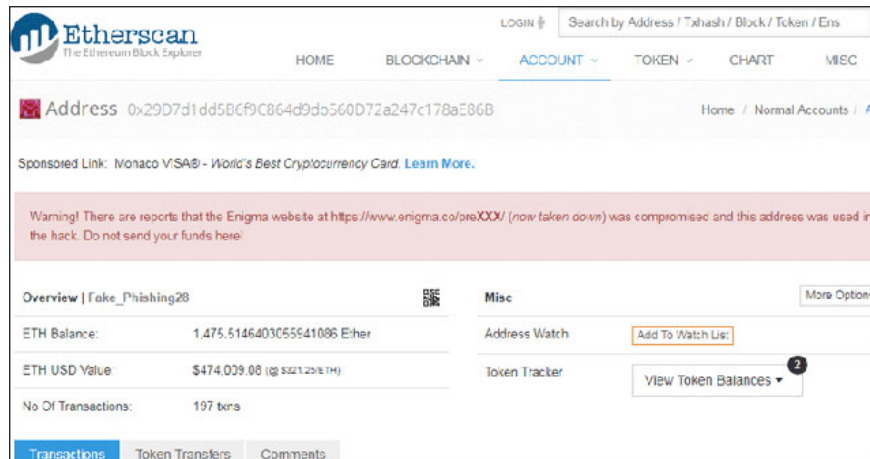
Etherscan
The Ethereum Block Explorer

LOGIN

Search by Address / Txhash / Block / Token / Ens

HOME BLOCKCHAIN ACCOUNT TOKEN CHART MISC

Address 0x29D7d1dd5B6f9C864d9db560D72a247c178aE86B

Home / Normal Accounts / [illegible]

Sponsored Link: Monaco VISA® - World's Best Cryptocurrency Card. Learn More.

Warning! There are reports that the Enigma website at https://www.enigma.co/preXXX/ (now taken down) was compromised and this address was used in the hack. Do not send your funds here!

Overview | Fake_Phishing28

| | |
|---|---|
| ETH Balance: | 1,475.5146403055941086 Ether |
| ETH USD Value: | $474,009.08 (@ $321.25/ETH) |
| No Of Transactions: | 197 txns |

Misc

More Option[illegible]

Address Watch Add To Watch List

Token Tracker View Token Balances ▾ 2

Transactions Token Transfers Comments